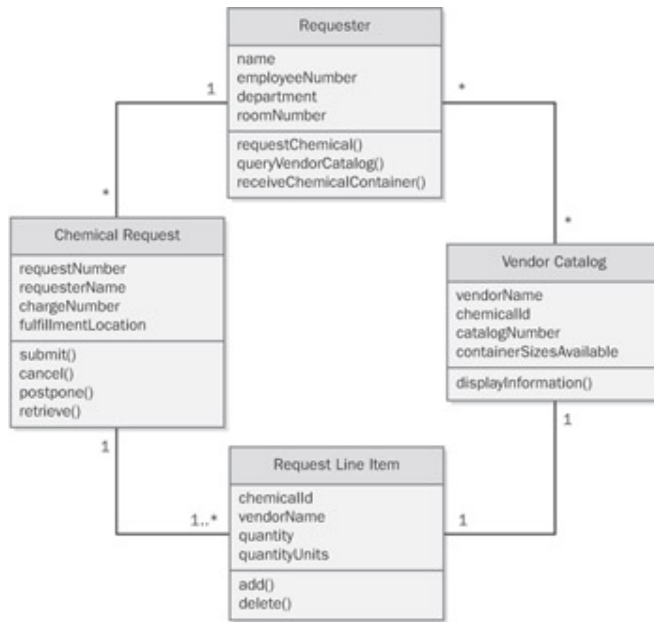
Requester

name
employeeNumber
department
roomNumber

requestChemical()
queryVendorCatalog()
receiveChemicalContainer()

1

*

*

*

Chemical Request

requestNumber
requesterName
chargeNumber
fulfillmentLocation

submit()
cancel()
postpone()
retrieve()

Vendor Catalog

vendorName
chemicalId
catalogNumber
containerSizesAvailable

displayInformation()

1

1

Request Line Item

chemicalId
vendorName
quantity
quantityUnits

add()
delete()

1..*

1